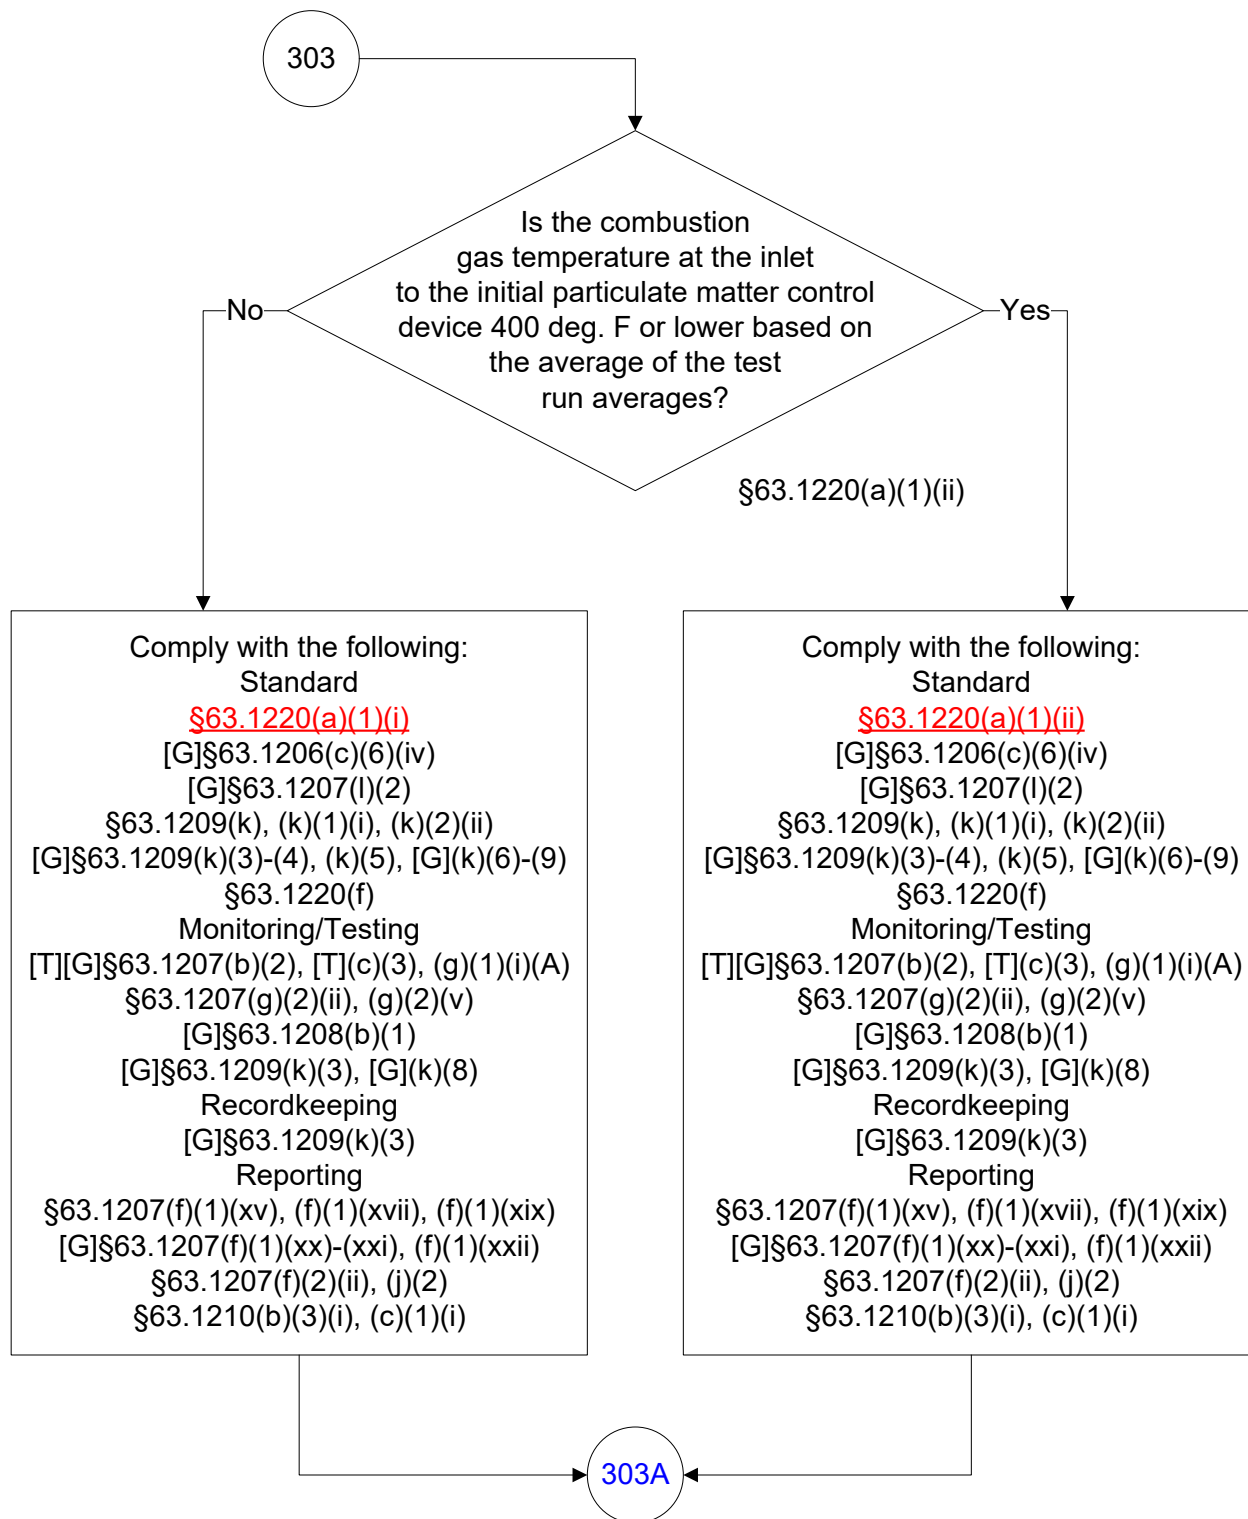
303

Is the combustion gas temperature at the inlet to the initial particulate matter control device 400 deg. F or lower based on the average of the test run averages?

No

Yes

§63.1220(a)(1)(ii)

Comply with the following:
Standard
§63.1220(a)(1)(i)
[G]§63.1206(c)(6)(iv)
[G]§63.1207(l)(2)
§63.1209(k), (k)(1)(i), (k)(2)(ii)
[G]§63.1209(k)(3)-(4), (k)(5), [G](k)(6)-(9)
§63.1220(f)
Monitoring/Testing
[T][G]§63.1207(b)(2), [T](c)(3), (g)(1)(i)(A)
§63.1207(g)(2)(ii), (g)(2)(v)
[G]§63.1208(b)(1)
[G]§63.1209(k)(3), [G](k)(8)
Recordkeeping
[G]§63.1209(k)(3)
Reporting
§63.1207(f)(1)(xv), (f)(1)(xvii), (f)(1)(xix)
[G]§63.1207(f)(1)(xx)-(xxi), (f)(1)(xxii)
§63.1207(f)(2)(ii), (j)(2)
§63.1210(b)(3)(i), (c)(1)(i)

Comply with the following:
Standard
§63.1220(a)(1)(ii)
[G]§63.1206(c)(6)(iv)
[G]§63.1207(l)(2)
§63.1209(k), (k)(1)(i), (k)(2)(ii)
[G]§63.1209(k)(3)-(4), (k)(5), [G](k)(6)-(9)
§63.1220(f)
Monitoring/Testing
[T][G]§63.1207(b)(2), [T](c)(3), (g)(1)(i)(A)
§63.1207(g)(2)(ii), (g)(2)(v)
[G]§63.1208(b)(1)
[G]§63.1209(k)(3), [G](k)(8)
Recordkeeping
[G]§63.1209(k)(3)
Reporting
§63.1207(f)(1)(xv), (f)(1)(xvii), (f)(1)(xix)
[G]§63.1207(f)(1)(xx)-(xxi), (f)(1)(xxii)
§63.1207(f)(2)(ii), (j)(2)
§63.1210(b)(3)(i), (c)(1)(i)

303A